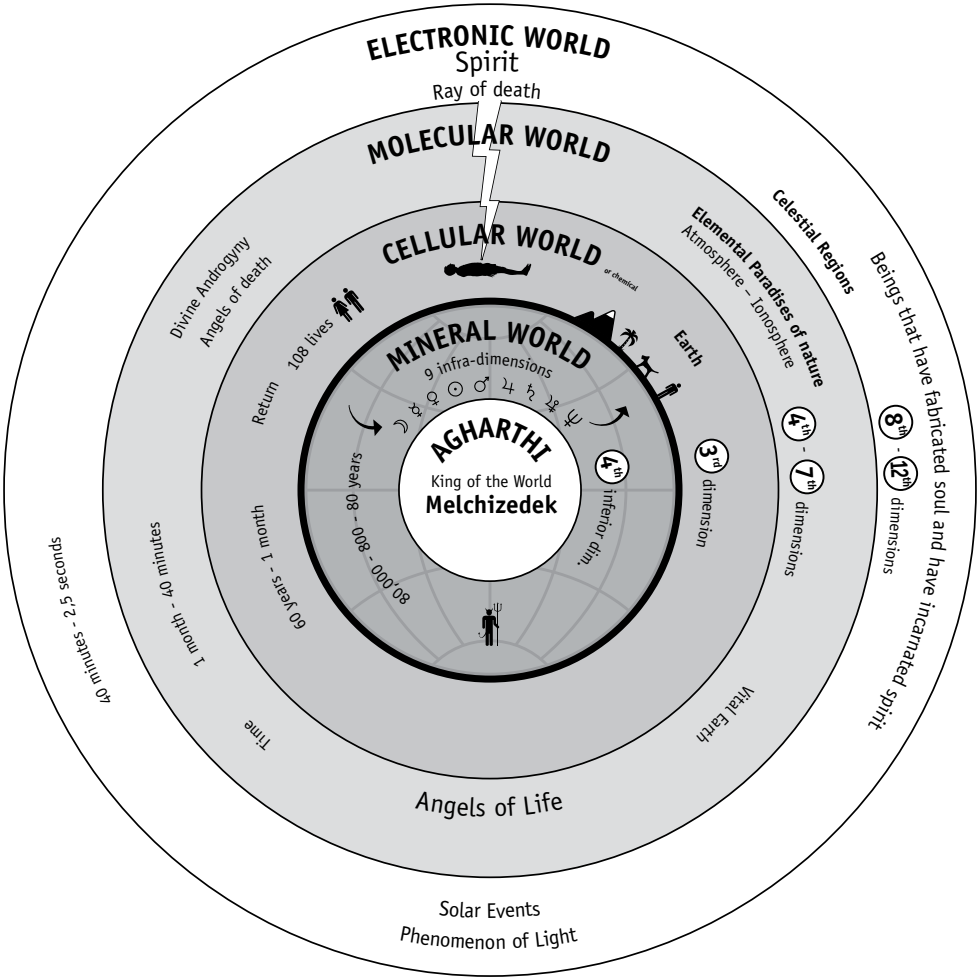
ELECTRONIC WORLD
Spirit
Ray of death
MOLECULAR WORLD
CELLULAR WORLD or chemical
MINERAL WORLD
9 infra-dimensions
☽ ☿ ♀ ☉ ♂ ♃ ♄ ♅ ♆
AGHARTHI
King of the World
Melchizedek
Divine Androgyny
Angels of death
Return 108 lives
80,000 - 800 - 80 years
60 years - 1 month
1 month - 40 minutes
40 minutes - 2,5 seconds
Time
Celestial Regions
Elemental Paradises of nature
Atmosphere - Ionosphere
Earth
4th inferior dim.
3rd dimension
4th - 7th dimensions
8th - 12th dimensions
Beings that have fabricated soul and have incarnated spirit
Vital Earth
Angels of Life
Solar Events
Phenomenon of Light